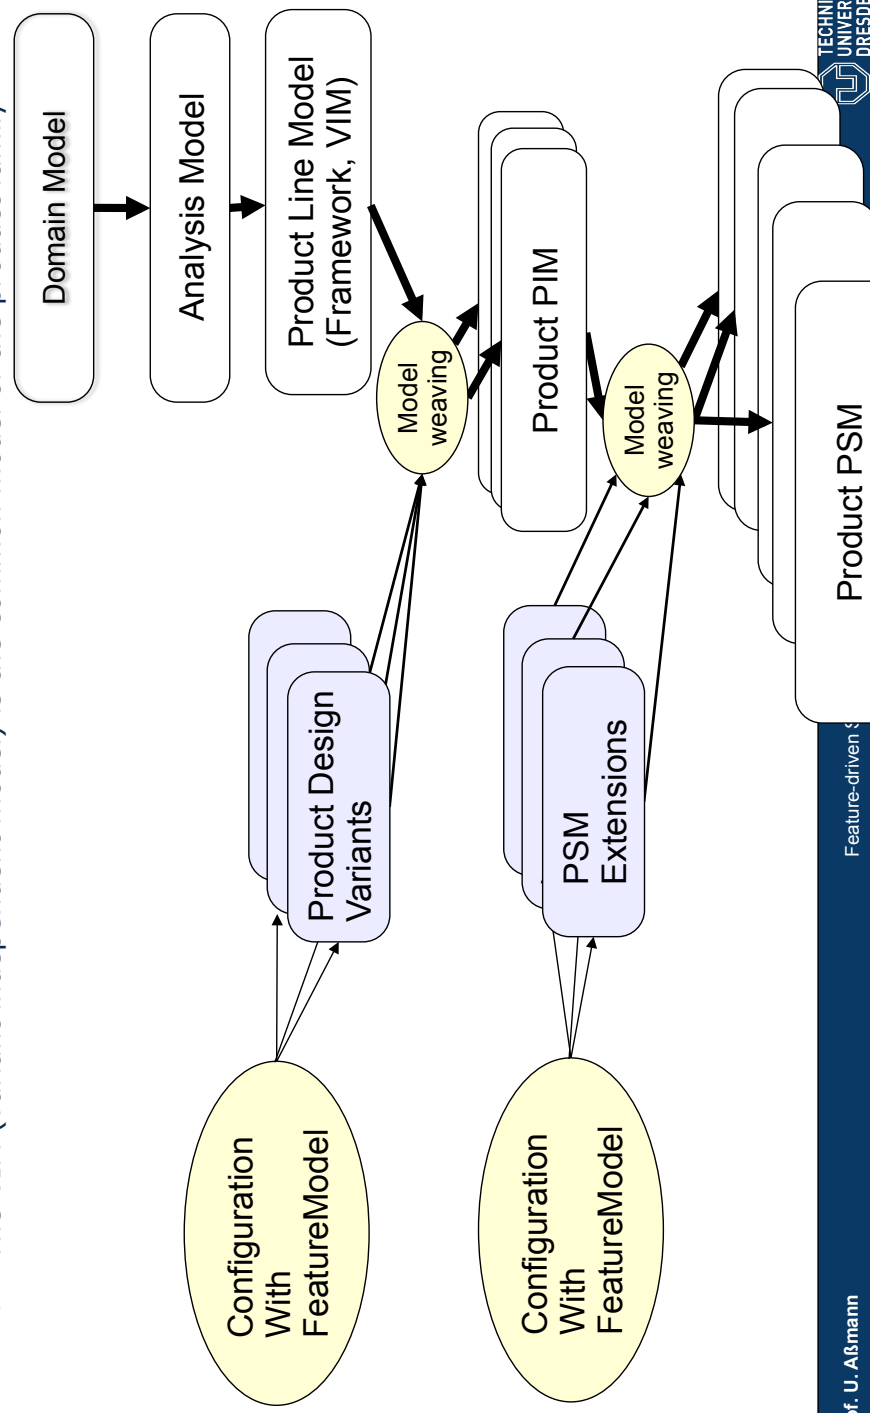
Domain Model

Analysis Model

Product Line Model (Framework, VIM)

Model weaving

Product PIM

Model weaving

Product PSM

Product Design Variants

PSM Extensions

Configuration With FeatureModel

Configuration With FeatureModel

f. U. Aßmann

Feature-driven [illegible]

TECHNI UNIVER DRESDE